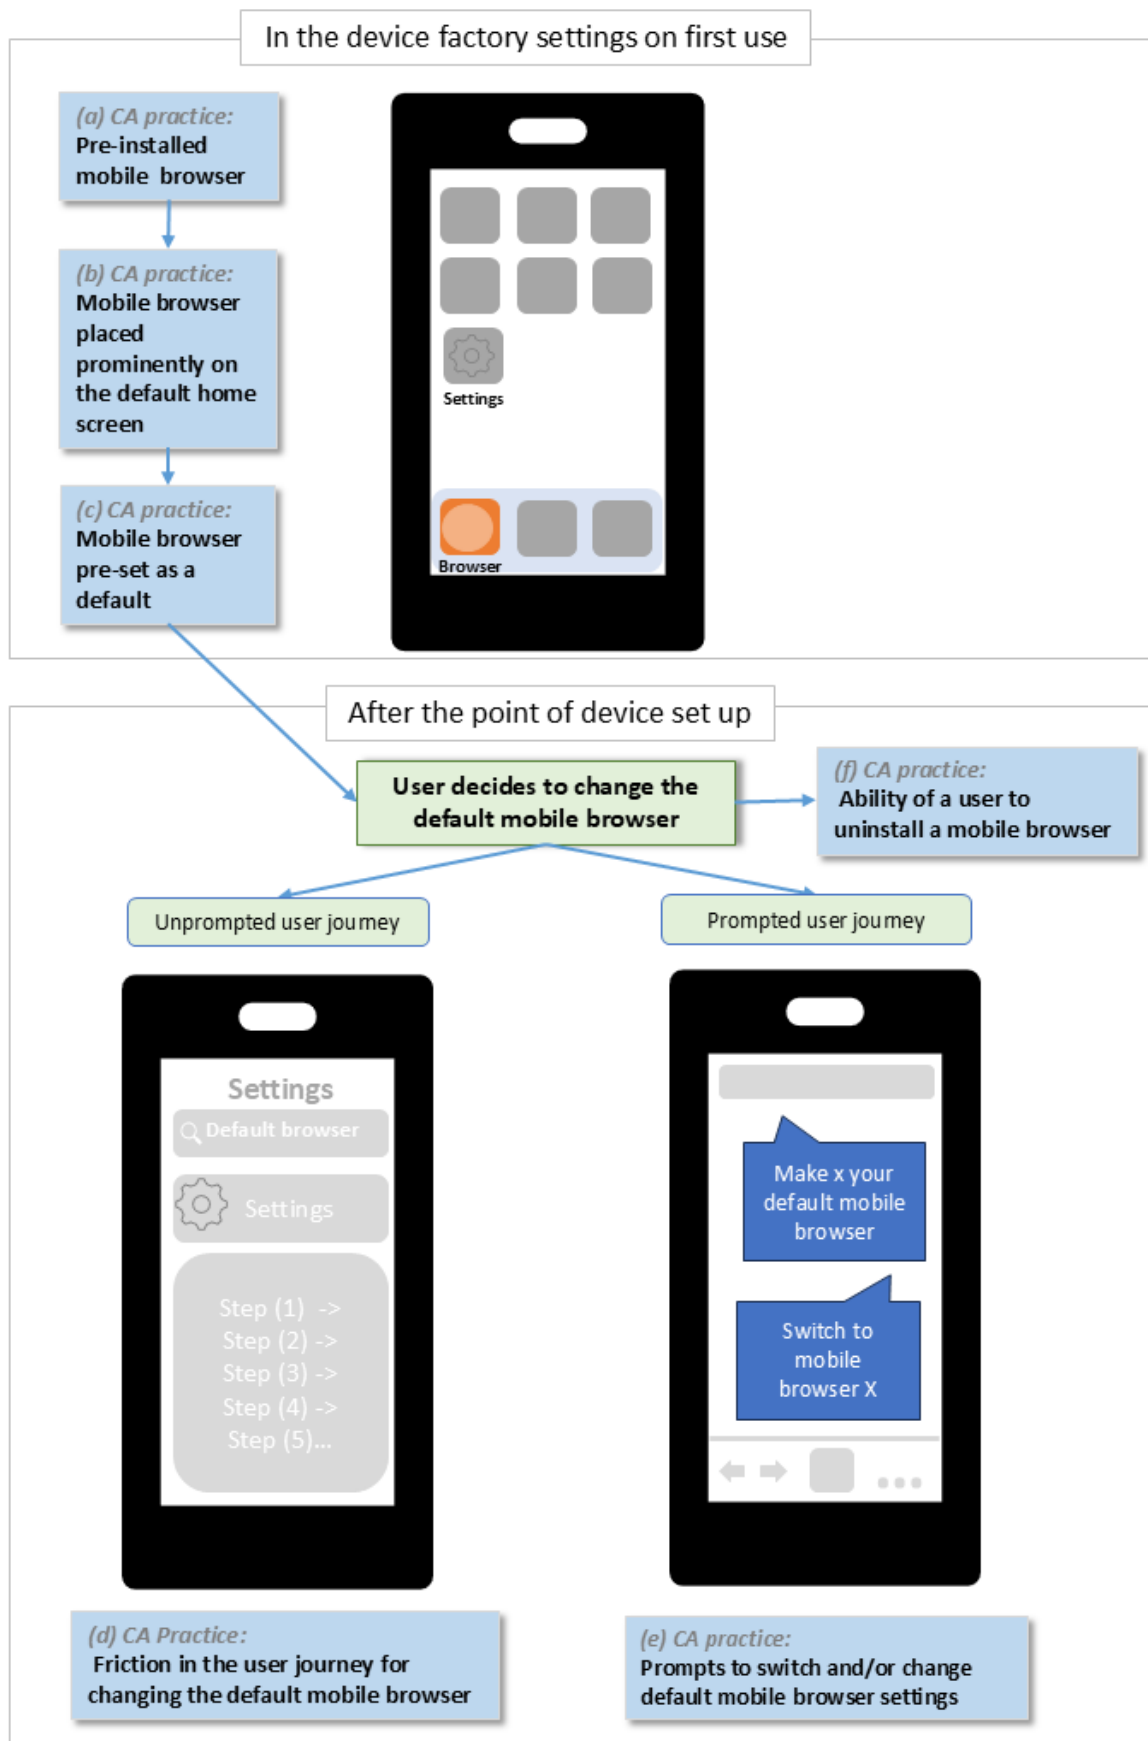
In the device factory settings on first use

(a) CA practice:
Pre-installed mobile browser

(b) CA practice:
Mobile browser placed prominently on the default home screen

(c) CA practice:
Mobile browser pre-set as a default

Settings

Browser

After the point of device set up

User decides to change the default mobile browser

(f) CA practice:
Ability of a user to uninstall a mobile browser

Unprompted user journey

Prompted user journey

Settings

Default browser

Settings

Step (1) ->
Step (2) ->
Step (3) ->
Step (4) ->
Step (5)...

Make x your default mobile browser

Switch to mobile browser X

(d) CA Practice:
Friction in the user journey for changing the default mobile browser

(e) CA practice:
Prompts to switch and/or change default mobile browser settings